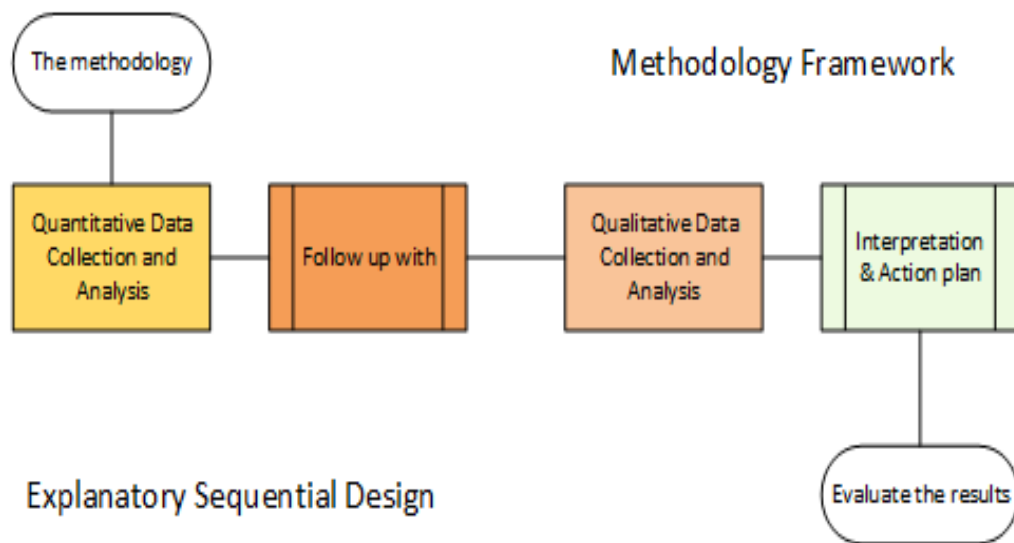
The methodology

Methodology Framework

Quantitative Data Collection and Analysis

Follow up with

Qualitative Data Collection and Analysis

Interpretation & Action plan

Explanatory Sequential Design

Evaluate the results